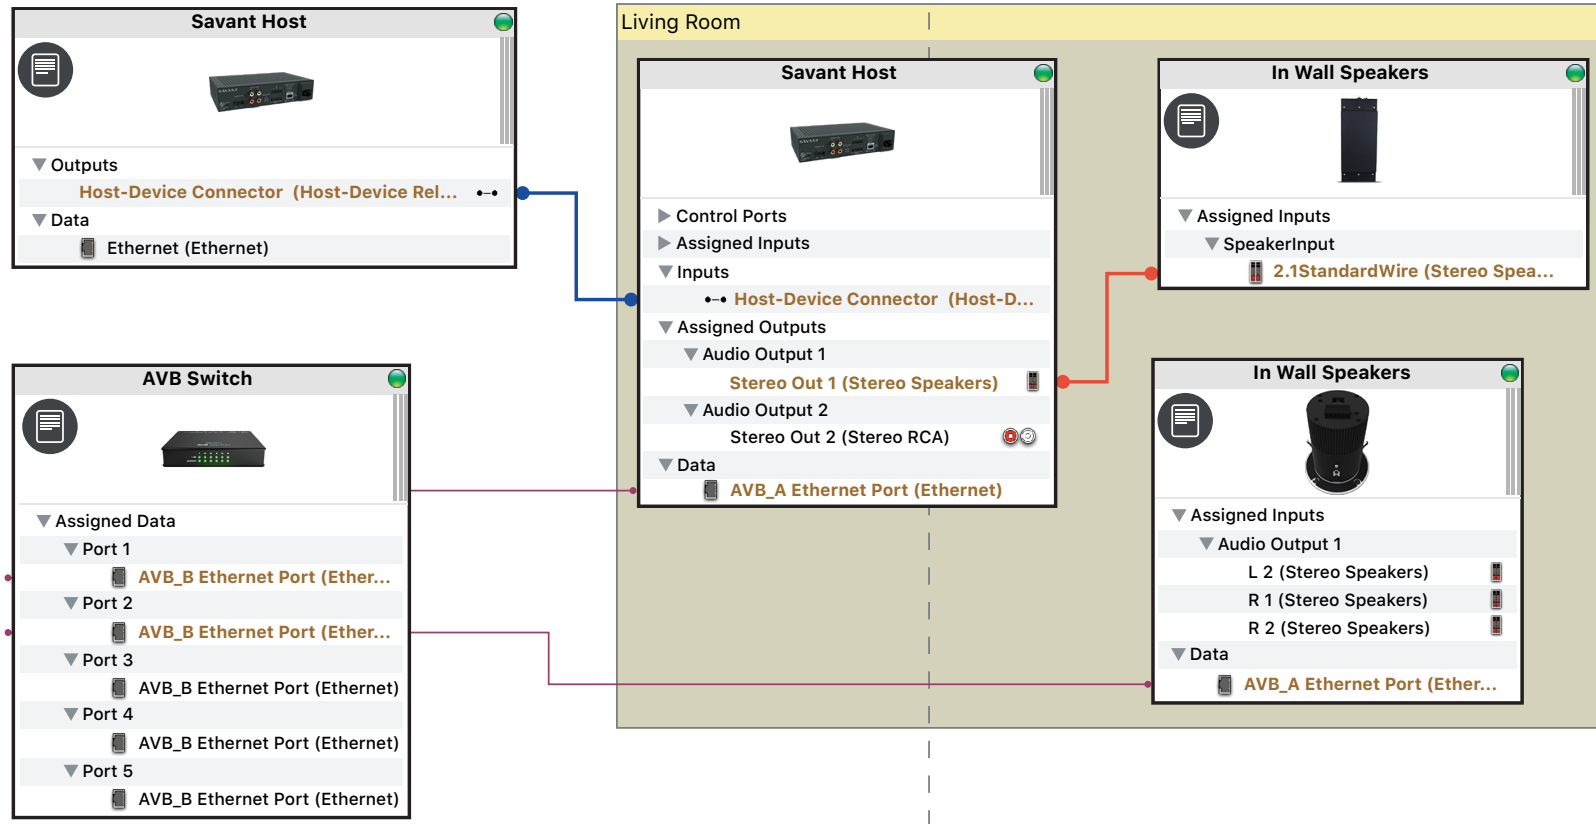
Savant Host

Outputs

Host-Device Connector (Host-Device Rel...

Data

Ethernet (Ethernet)

AVB Switch

Assigned Data

Port 1

AVB_B Ethernet Port (Ether...

Port 2

AVB_B Ethernet Port (Ether...

Port 3

AVB_B Ethernet Port (Ethernet)

Port 4

AVB_B Ethernet Port (Ethernet)

Port 5

AVB_B Ethernet Port (Ethernet)

Living Room

Savant Host

Control Ports

Assigned Inputs

Inputs

Host-Device Connector (Host-D...

Assigned Outputs

Audio Output 1

Stereo Out 1 (Stereo Speakers)

Audio Output 2

Stereo Out 2 (Stereo RCA)

Data

AVB_A Ethernet Port (Ethernet)

In Wall Speakers

Assigned Inputs

SpeakerInput

2.1StandardWire (Stereo Spea...

In Wall Speakers

Assigned Inputs

Audio Output 1

L 2 (Stereo Speakers)

R 1 (Stereo Speakers)

R 2 (Stereo Speakers)

Data

AVB_A Ethernet Port (Ether...